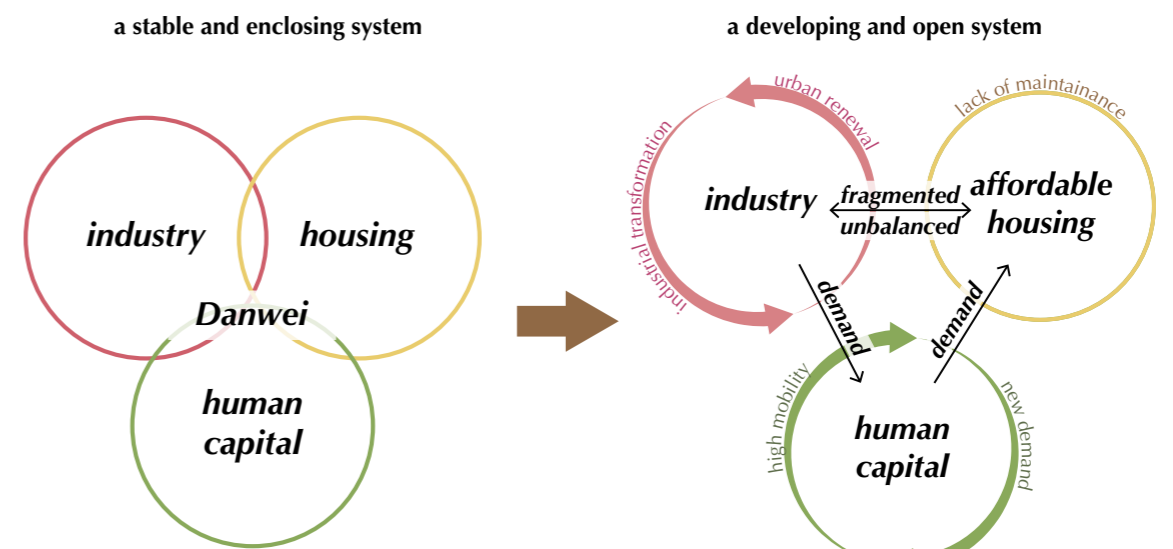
a stable and enclosing system

industry

housing

Danwei

human capital

a developing and open system

urban renewal

lack of maintainance

industrial transformation

industry

fragmented

unbalanced

affordable housing

demand

demand

high mobility

new demand

human capital